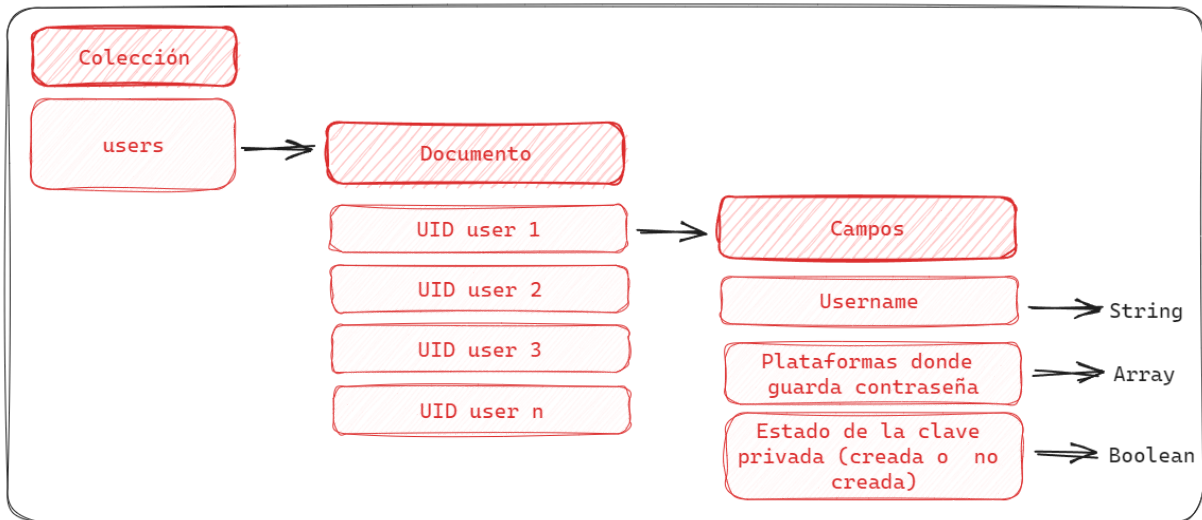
Colección

users

Documento

UID user 1

UID user 2

UID user 3

UID user n

Campos

Username

String

Plataformas donde guarda contraseña

Array

Estado de la clave privada (creada o no creada)

Boolean